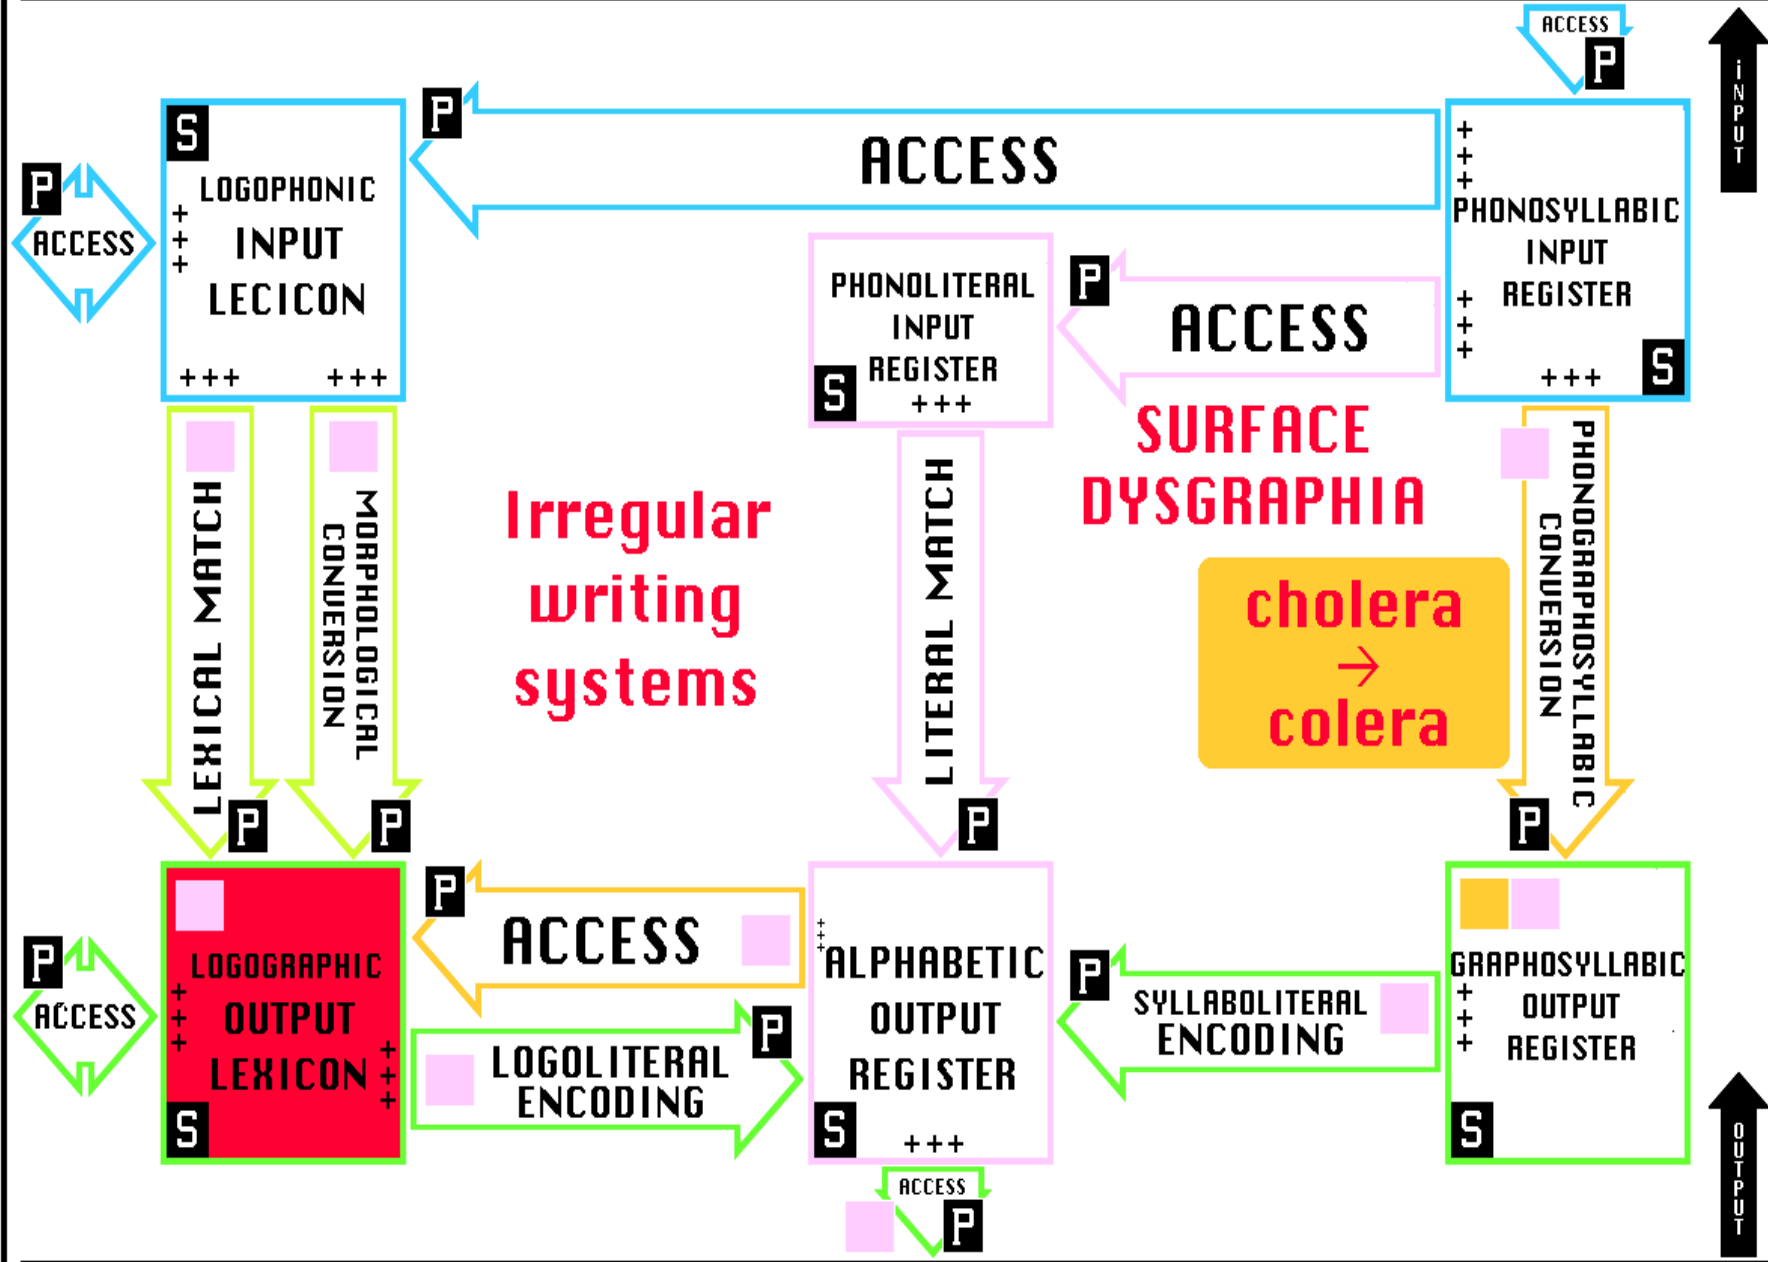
ACCESS
P
INPUT

P
ACCESS
S
LOGOPHONIC
+++
INPUT
LECICON
+++ +++

P
ACCESS

+++
PHONOSYLLABIC
INPUT
REGISTER
+++
+++
S

PHONOLITERAL
INPUT
REGISTER
S
+++

P
ACCESS

SURFACE
DYSGRAPHIA

LEXICAL MATCH
P
MORPHOLOGICAL
CONVERSION
P

Irregular
writing
systems

LITERAL MATCH
P

cholera
→
colera

PHONOGRAPHOSYLLABIC
CONVERSION
P

P
ACCESS

LOGOGRAPHIC
+++
OUTPUT
LEXICON
+++
S

P
ACCESS

LOGOLITERAL
ENCODING
P

+++
ALPHABETIC
OUTPUT
REGISTER
S
+++

P
SYLLABOLITERAL
ENCODING

GRAPHOSYLLABIC
+++
OUTPUT
REGISTER
S

ACCESS
P

OUTPUT